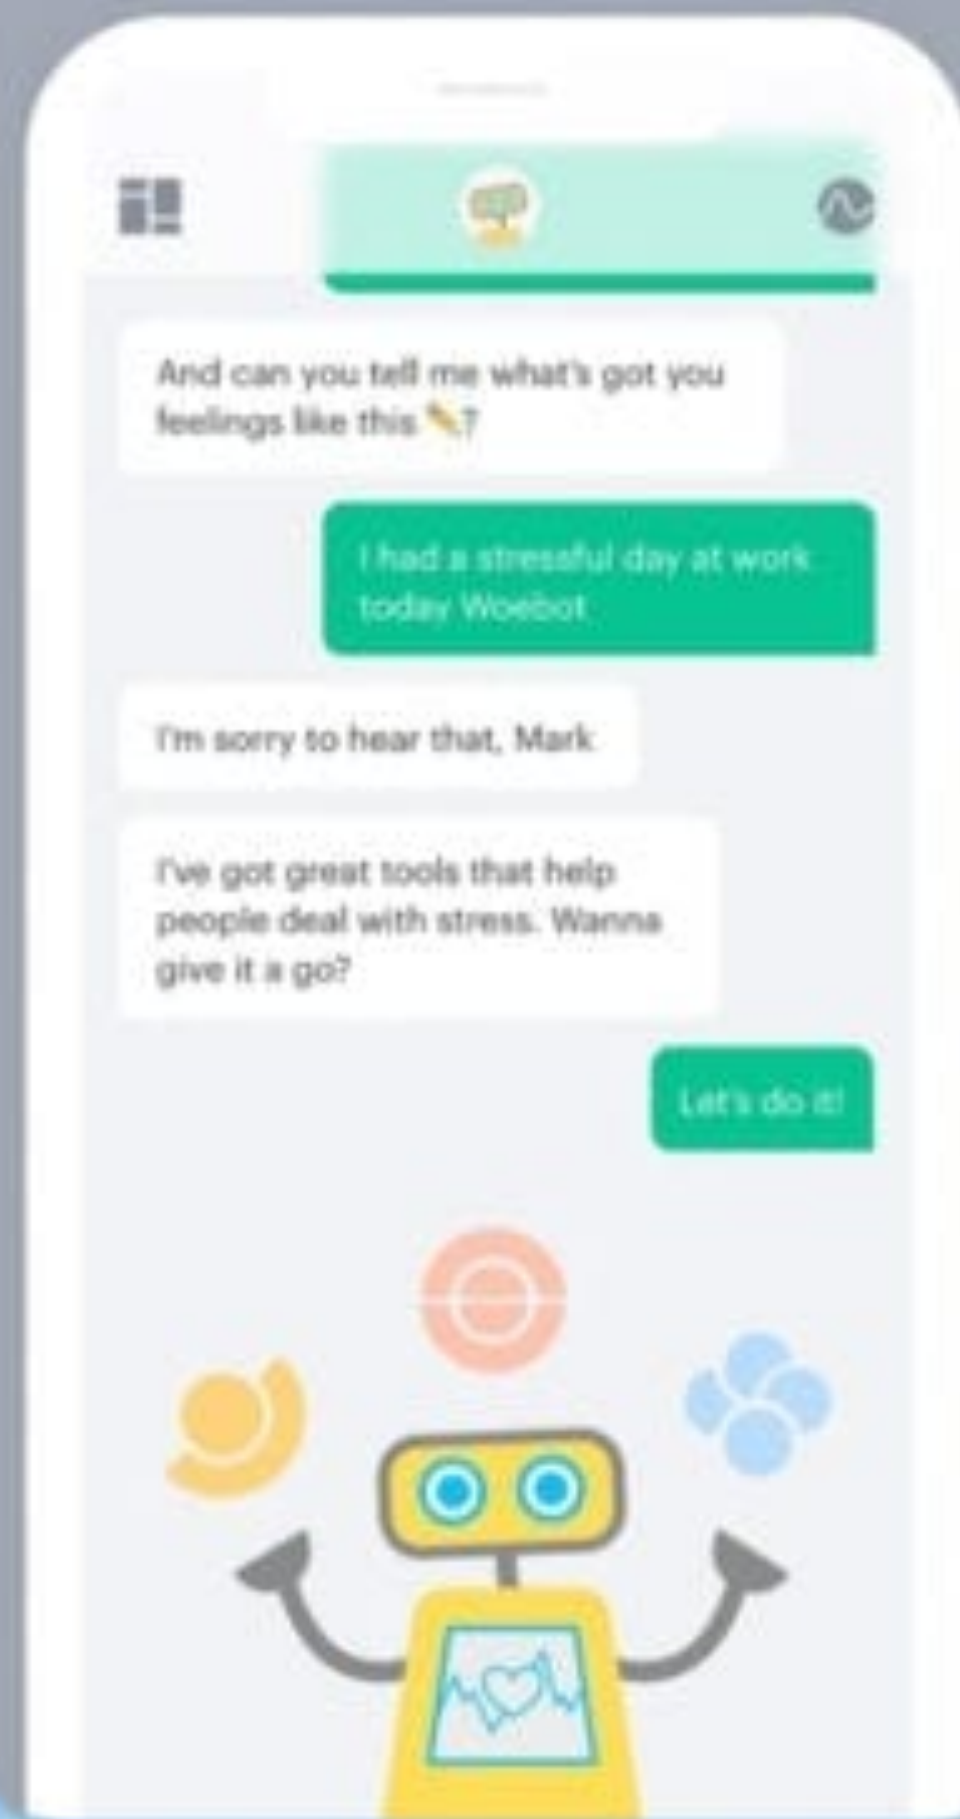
And can you tell me what's got you feelings like this ✏️?

I had a stressful day at work today Woebot

I'm sorry to hear that, Mark

I've got great tools that help people deal with stress. Wanna give it a go?

Let's do it!